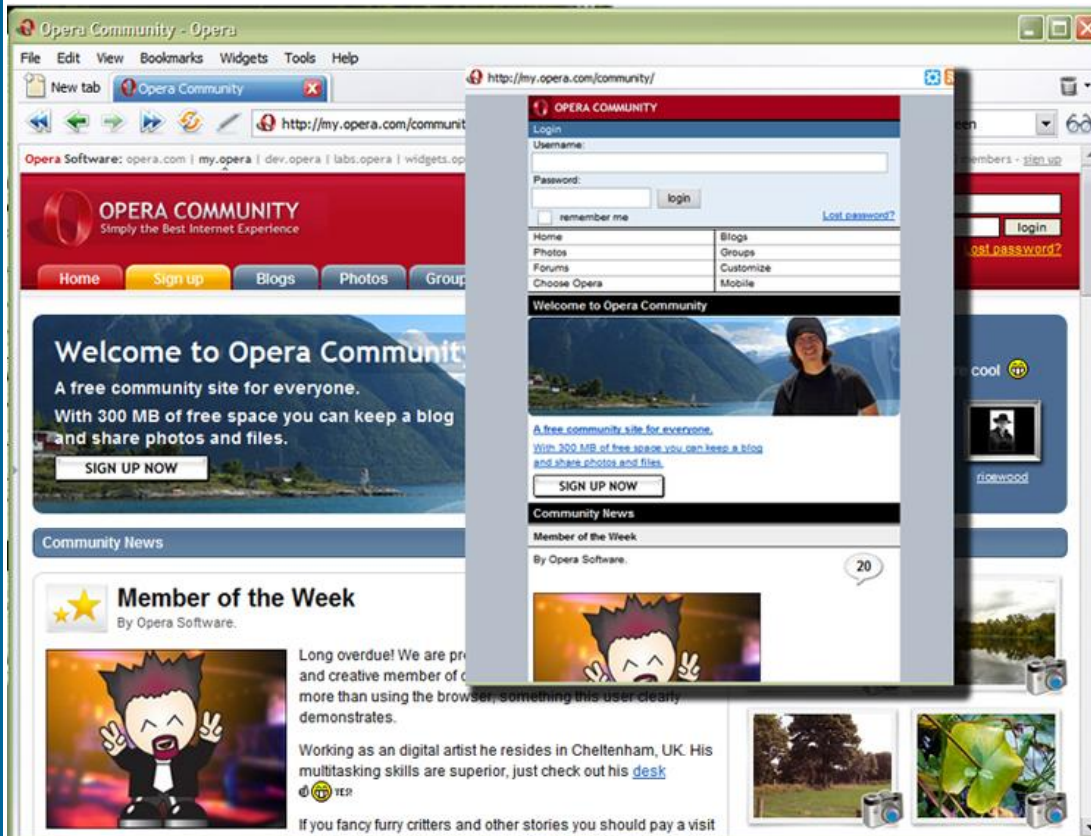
Opera Community - Opera

File Edit View Bookmarks Widgets Tools Help

New tab | Opera Community

http://my.opera.com/communit

Opera Software: opera.com | my.opera | dev.opera | labs.opera | widgets.op

embers - sign up

OPERA COMMUNITY
Simply the Best Internet Experience

Home | Sign up | Blogs | Photos | Group

login
ost password?

Welcome to Opera Communit
A free community site for everyone.
With 300 MB of free space you can keep a blog and share photos and files.
SIGN UP NOW

cool

ricewood

Community News

Member of the Week
By Opera Software.

Long overdue! We are pr
and creative member of
more than using the browser, something this user clearly demonstrates.

Working as an digital artist he resides in Cheltenham, UK. His multitasking skills are superior, just check out his desk

If you fancy furry critters and other stories you should pay a visit

http://my.opera.com/community/

OPERA COMMUNITY
Login
Username:
Password:
login
remember me
Lost password?

| Home | Blogs |
|---|---|
| Photos | Groups |
| Forums | Customize |
| Choose Opera | Mobile |

Welcome to Opera Community
A free community site for everyone.
With 300 MB of free space you can keep a blog and share photos and files.
SIGN UP NOW
Community News
Member of the Week
By Opera Software.
20